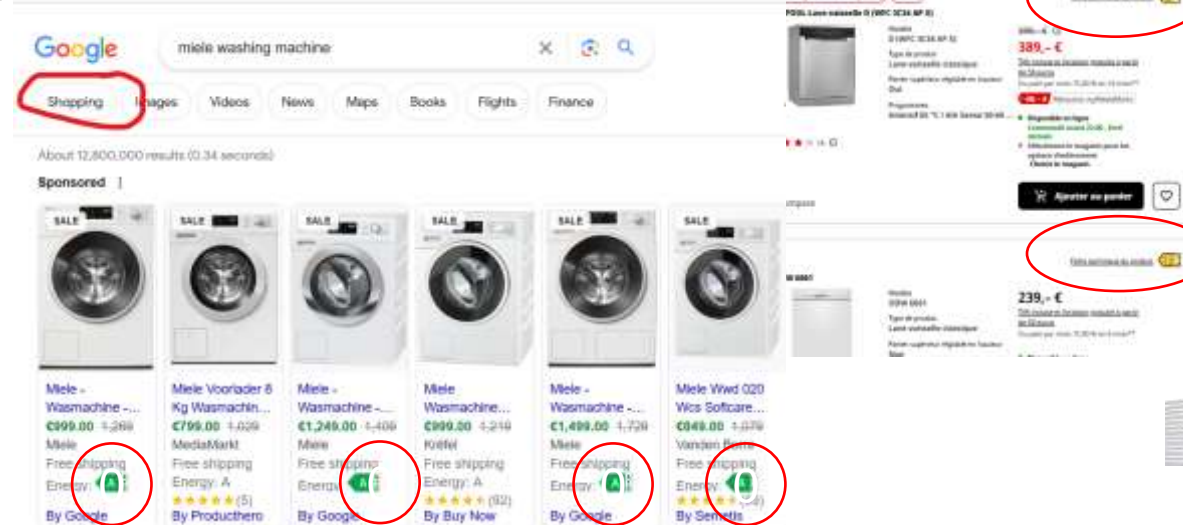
Google

miele washing machine

Shopping Images Videos News Maps Books Flights Finance

About 12,800,000 results (0.34 seconds)

Sponsored ⋮

SALE

Miele - Wasmachine -...
€999.00 1,269
Miele
Free shipping
Energy: A
By Google

SALE

Miele Voorlader 8 Kg Wasmachin...
€799.00 1,029
MediaMarkt
Free shipping
Energy: A
★★★★★ (5)
By Producthero

SALE

Miele - Wasmachine -...
€1,249.00 1,409
Miele
Free shipping
Energy: A
By Google

SALE

Miele Wasmachine...
€999.00 1,219
Krëfel
Free shipping
Energy: A
★★★★★ (92)
By Buy Now

SALE

Miele - Wasmachine -...
€1,499.00 1,729
Miele
Free shipping
Energy: A
By Google

SALE

Miele Wwd 020 Wcs Softcare...
€849.00 1,079
Vanden Borre
Free shipping
Energy: B
★★★★★ (4)
By Semetis

389,- €

Ajouter au panier

239,- €